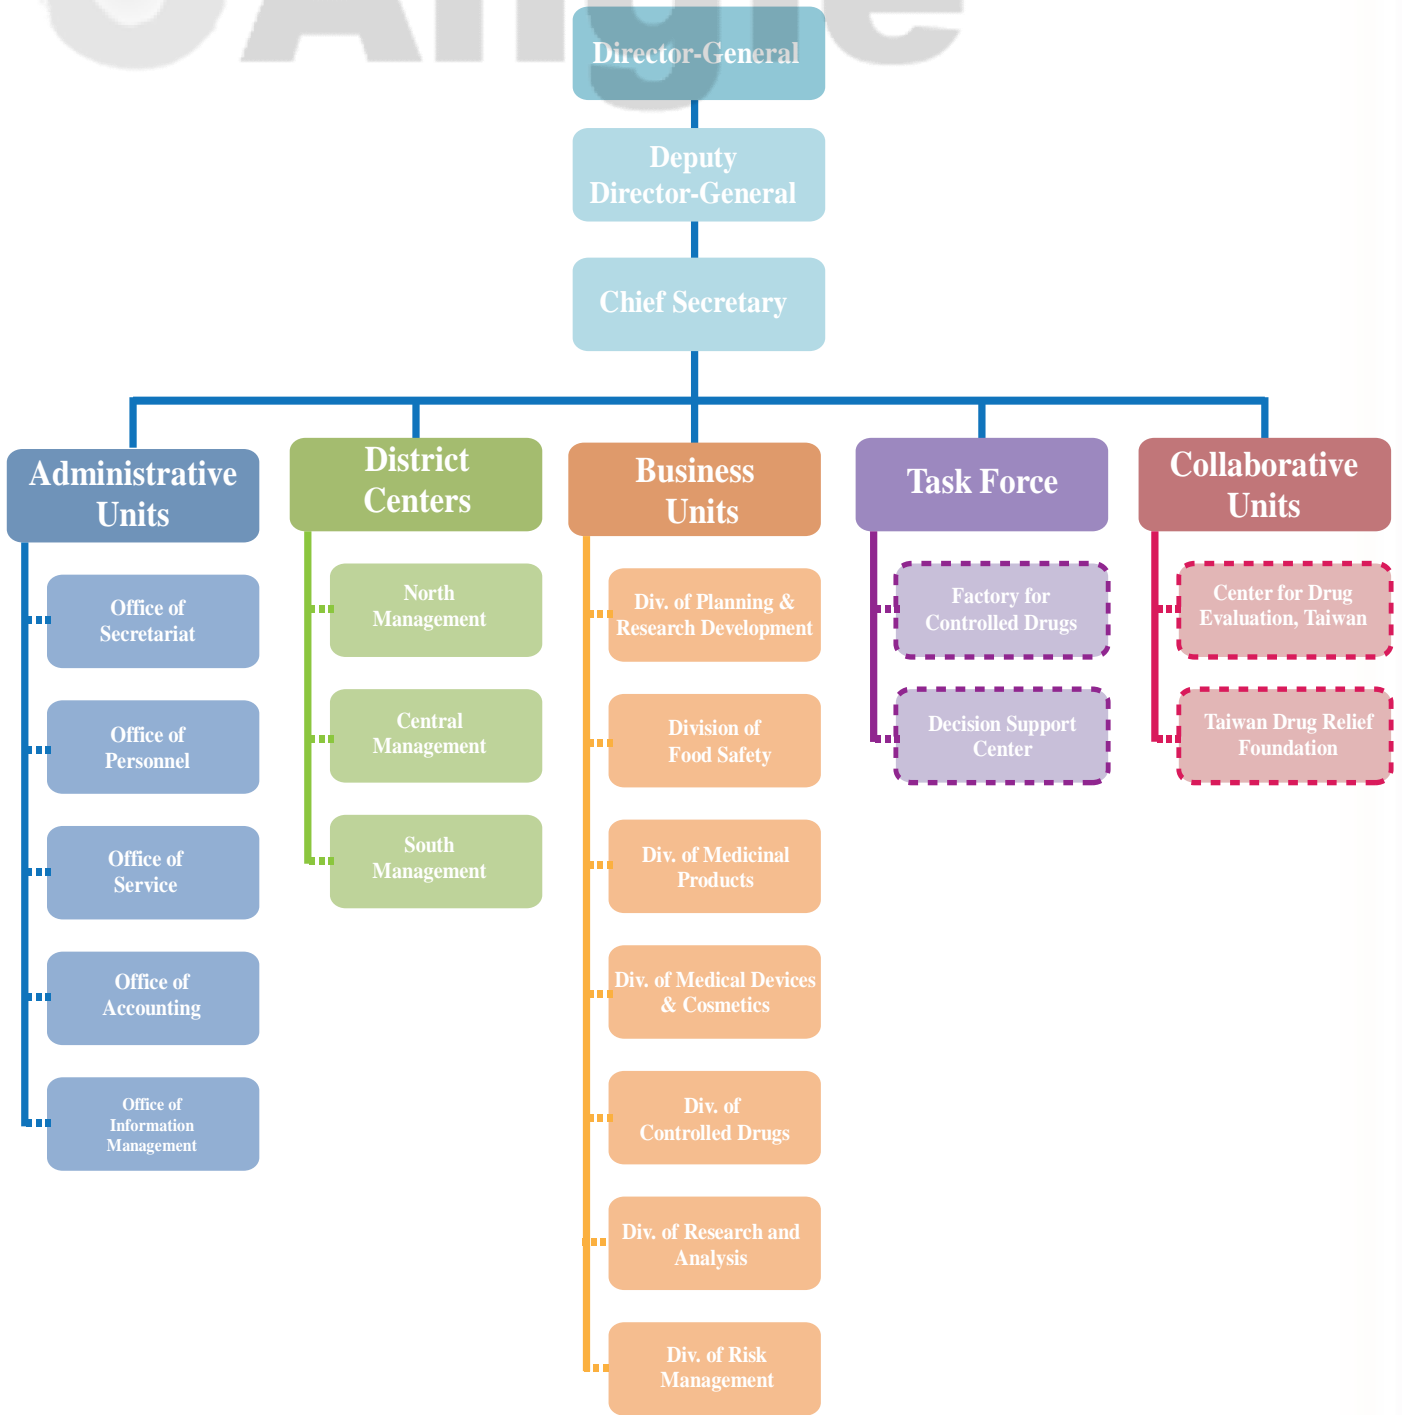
Director-General

Deputy Director-General

Chief Secretary

Administrative Units

Office of Secretariat

Office of Personnel

Office of Service

Office of Accounting

Office of Information Management

District Centers

North Management

Central Management

South Management

Business Units

Div. of Planning & Research Development

Division of Food Safety

Div. of Medicinal Products

Div. of Medical Devices & Cosmetics

Div. of Controlled Drugs

Div. of Research and Analysis

Div. of Risk Management

Task Force

Factory for Controlled Drugs

Decision Support Center

Collaborative Units

Center for Drug Evaluation, Taiwan

Taiwan Drug Relief Foundation